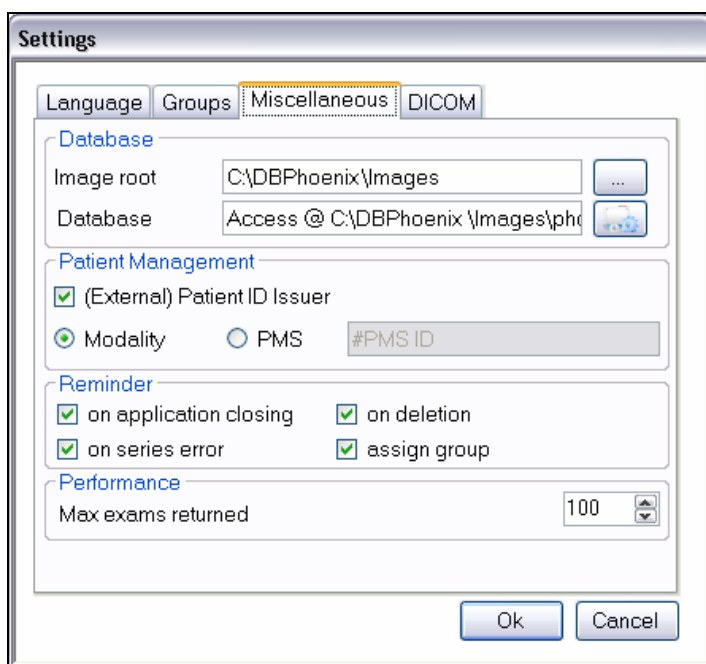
Settings

Language | Groups | Miscellaneous | DICOM

Database

Image root C:\DBPhoenix\Images ...

Database Access @ C:\DBPhoenix \Images\pho

Patient Management

(External) Patient ID Issuer

Modality PMS #PMS ID

Reminder

on application closing on deletion

on series error assign group

Performance

Max exams returned 100

Ok Cancel